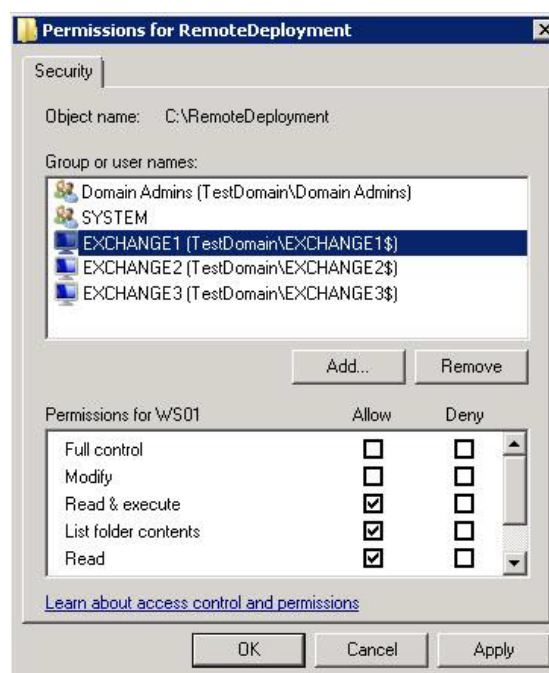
Permissions for RemoteDeployment

Security

Object name: C:\RemoteDeployment

Group or user names:

Domain Admins (TestDomain\Domain Admins)
SYSTEM
EXCHANGE1 (TestDomain\EXCHANGE1$)
EXCHANGE2 (TestDomain\EXCHANGE2$)
EXCHANGE3 (TestDomain\EXCHANGE3$)

Add...
Remove

| Permissions for WS01 | Allow | Deny |
|---|---|---|
| Full control | ☐ | ☐ |
| Modify | ☐ | ☐ |
| Read & execute | ☑ | ☐ |
| List folder contents | ☑ | ☐ |
| Read | ☑ | ☐ |

Learn about access control and permissions

OK
Cancel
Apply